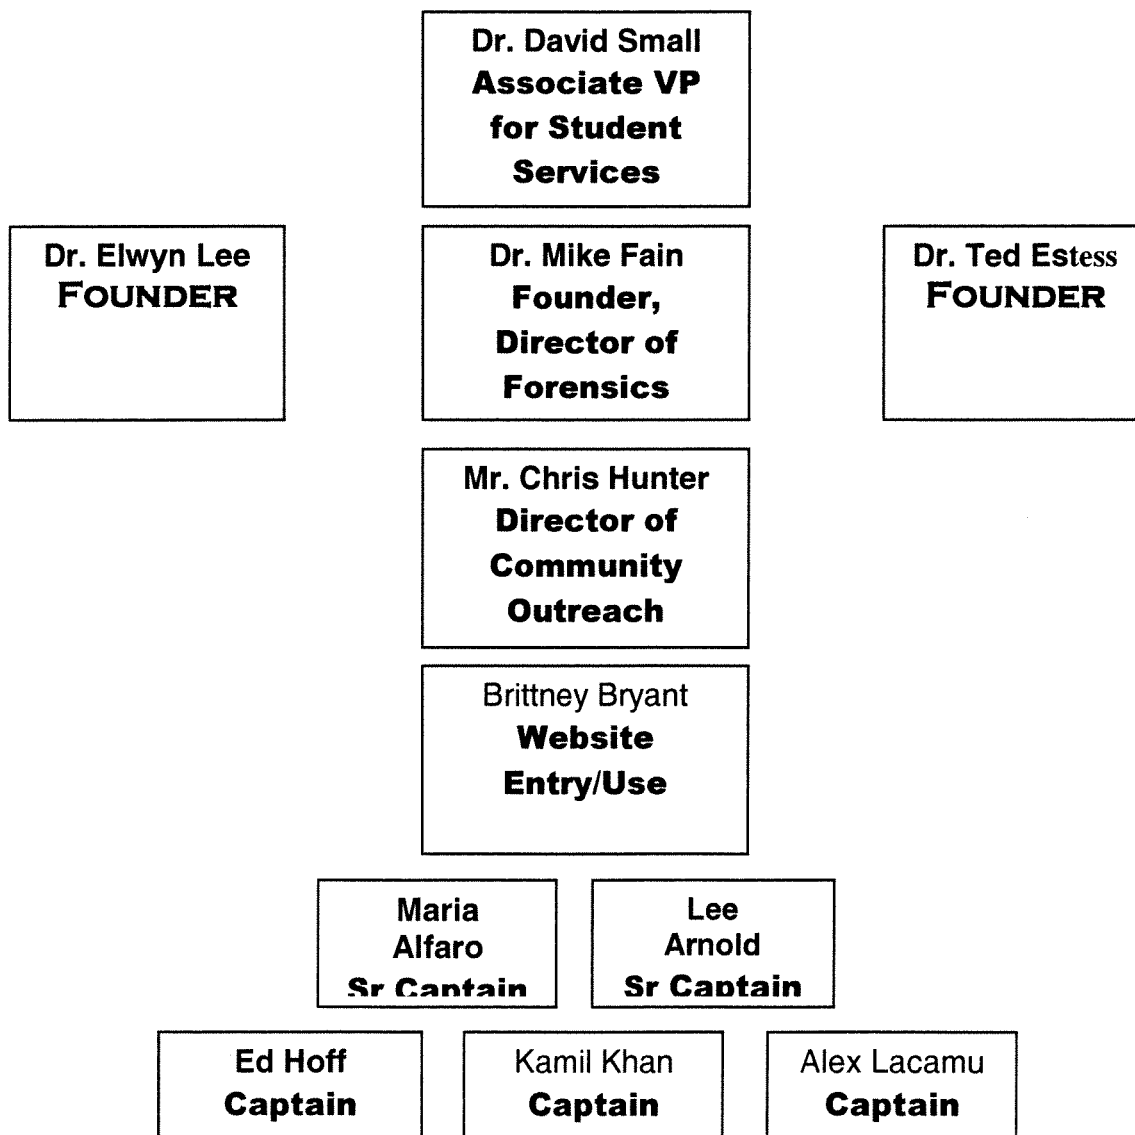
Dr. David Small
Associate VP for Student Services

Dr. Elwyn Lee
FOUNDER

Dr. Mike Fain
Founder, Director of Forensics

Dr. Ted Estess
FOUNDER

Mr. Chris Hunter
Director of Community Outreach

Brittney Bryant
Website Entry/Use

Maria Alfaro
Sr Captain

Lee Arnold
Sr Captain

Ed Hoff
Captain

Kamil Khan
Captain

Alex Lacamu
Captain